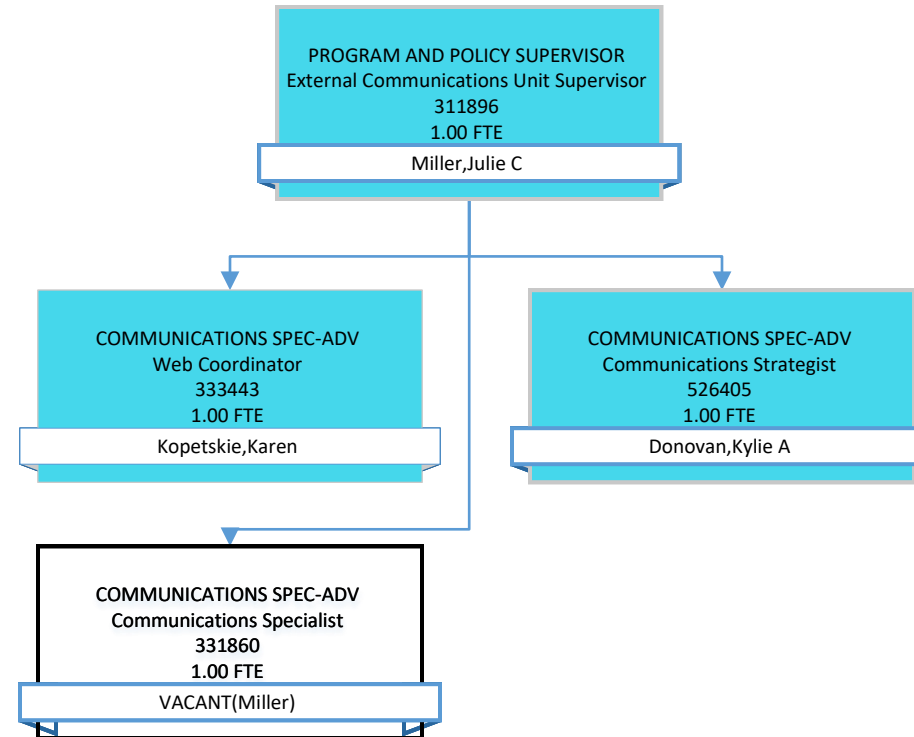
PROGRAM AND POLICY SUPERVISOR
External Communications Unit Supervisor
311896
1.00 FTE
Miller,Julie C

COMMUNICATIONS SPEC-ADV
Web Coordinator
333443
1.00 FTE
Kopetskie,Karen

COMMUNICATIONS SPEC-ADV
Communications Strategist
526405
1.00 FTE
Donovan,Kylie A

COMMUNICATIONS SPEC-ADV
Communications Specialist
331860
1.00 FTE
VACANT(Miller)